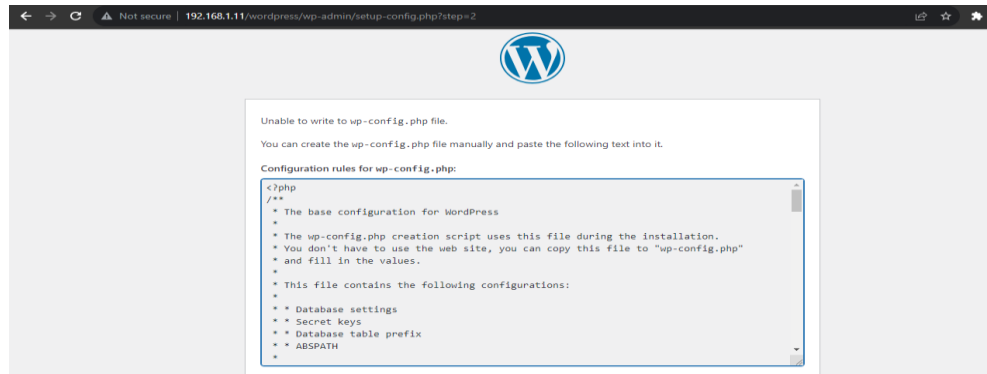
Not secure | 192.168.1.11/wordpress/wp-admin/setup-config.php?step=2

Unable to write to wp-config.php file.

You can create the wp-config.php file manually and paste the following text into it.

Configuration rules for wp-config.php:

<?php
/**
 * The base configuration for WordPress
 *
 * The wp-config.php creation script uses this file during the installation.
 * You don't have to use the web site, you can copy this file to "wp-config.php"
 * and fill in the values.
 *
 * This file contains the following configurations:
 *
 * * Database settings
 * * Secret keys
 * * Database table prefix
 * * ABSPATH
 *